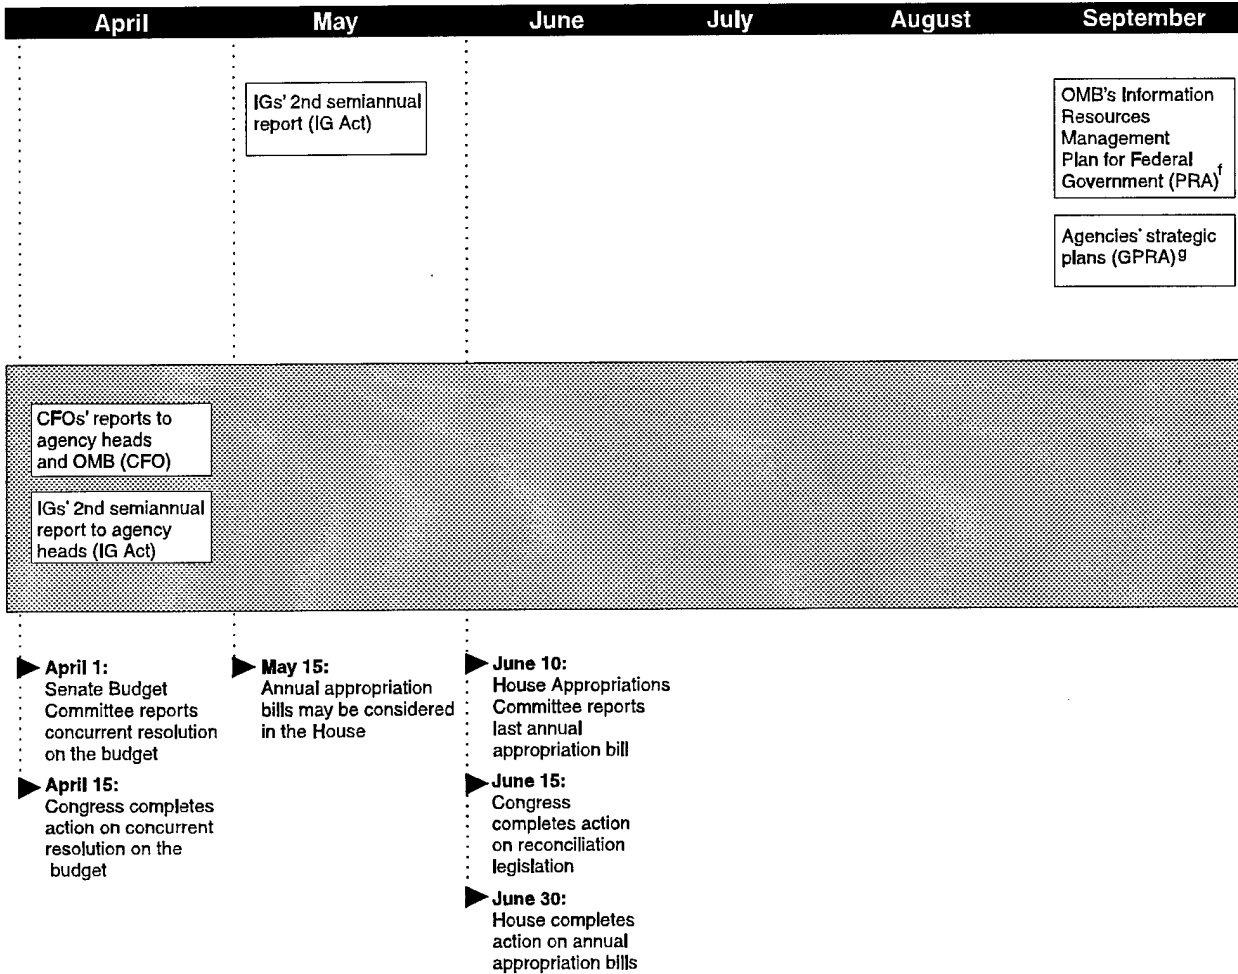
April May June July August September

IGs' 2nd semiannual report (IG Act)

OMB's Information Resources Management Plan for Federal Government (PRA)$^{f}$

Agencies' strategic plans (GPRA)$^{g}$

CFOs' reports to agency heads and OMB (CFO)

IGs' 2nd semiannual report to agency heads (IG Act)

April 1: Senate Budget Committee reports concurrent resolution on the budget

April 15: Congress completes action on concurrent resolution on the budget

May 15: Annual appropriation bills may be considered in the House

June 10: House Appropriations Committee reports last annual appropriation bill

June 15: Congress completes action on reconciliation legislation

June 30: House completes action on annual appropriation bills